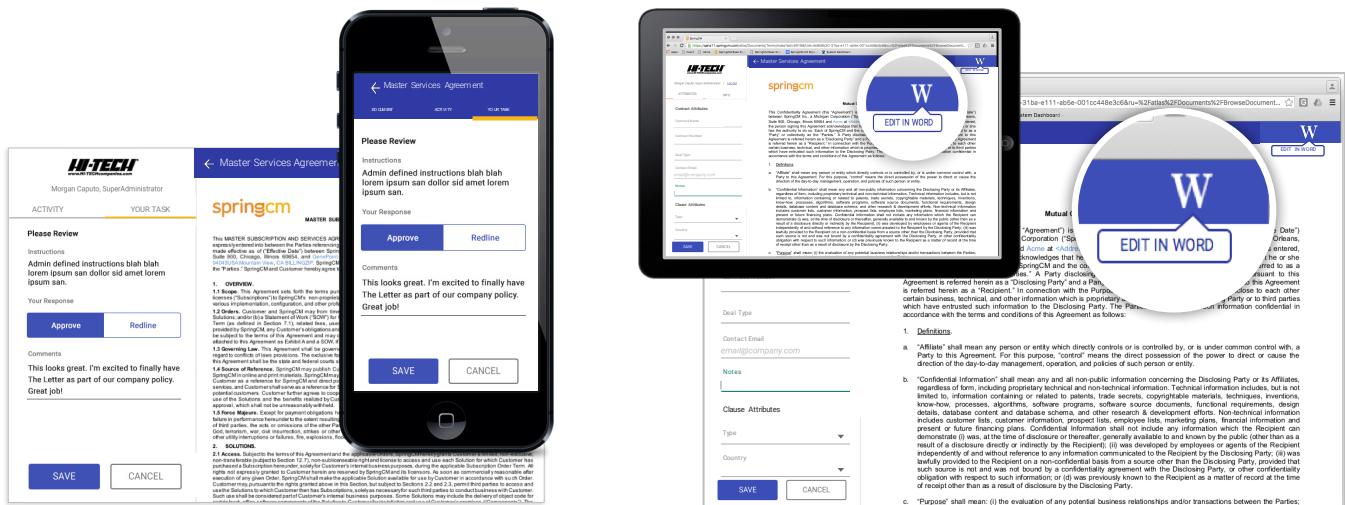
HI-TECH
www.HI-TECHcompanies.com
Morgan Caputo, SuperAdministrator
ACTIVITY
YOUR TASK
Please Review
Instructions
Admin defined instructions blah blah lorem ipsum san dollor sid amet lorem ipsum san.
Your Response
Approve
Redline
Comments
This looks great. I'm excited to finally have The Letter as part of our company policy. Great job!
SAVE
CANCEL

Master Services Agreement
springcm
MASTER SUBSCRIPTION AND SERVICES AGREEMENT
1. OVERVIEW.
2. SOLUTIONS.

Master Services Agreement
ACTIVITY
YOUR TASK
Please Review
Instructions
Admin defined instructions blah blah lorem ipsum san dollor sid amet lorem ipsum san.
Your Response
Approve
Redline
Comments
This looks great. I'm excited to finally have The Letter as part of our company policy. Great job!
SAVE
CANCEL

Master Services Agreement
springcm
EDIT IN WORD
Contact Attributes
Clause Attributes
SAVE
CANCEL

Deal Type
Contact Email
email@company.com
Notes
Clause Attributes
Type
Country
SAVE
CANCEL

EDIT IN WORD
Mutual
"Agreement") is ... Date") Corporation ("Sp... Orleans, ... entered, ...knowledges that he or she ... ontinue the ... cm to as a ... A Party disclosing ... pursuant to this Agreement is referred herein as a "Disclosing Party" and a Party ... Agreement is referred herein as a "Recipient." In connection with the Purpose ... close to each other certain business, technical, and other information which is proprietary ... Party or to third parties which have entrusted such information to the Disclosing Party. The Parties ... information confidential in accordance with the terms and conditions of this Agreement as follows:
1. Definitions.
a. "Affiliate" shall mean any person or entity which directly controls or is controlled by, or is under common control with, a Party to this Agreement. For this purpose, "control" means the direct possession of the power to direct or cause the direction of the day-to-day management, operation, and policies of such person or entity.
b. "Confidential Information" shall mean any and all non-public information concerning the Disclosing Party or its Affiliates, regardless of form, including proprietary technical and non-technical information. Technical information includes, but is not limited to, information containing or related to patents, trade secrets, copyrightable materials, techniques, inventions, know-how, processes, algorithms, software programs, software source documents, functional requirements, design details, database content and database schema, and other research & development efforts. Non-technical information includes customer lists, customer information, prospect lists, employee lists, marketing plans, financial information and present or future financing plans. Confidential Information shall not include any information which the Recipient can demonstrate (i) was, at the time of disclosure or thereafter, generally available to and known by the public (other than as a result of a disclosure directly or indirectly by the Recipient); (ii) was developed by employees or agents of the Recipient independently of and without reference to any information communicated to the Recipient by the Disclosing Party; (iii) was lawfully provided to the Recipient on a non-confidential basis from a source other than the Disclosing Party, provided that such source is not and was not bound by a confidentiality agreement with the Disclosing Party, or other confidentiality obligation with respect to such information; or (iv) was previously known to the Recipient as a matter of record at the time of receipt other than as a result of disclosure by the Disclosing Party.
c. "Purpose" shall mean: (i) the evaluation of any potential business relationships and/or transactions between the Parties;